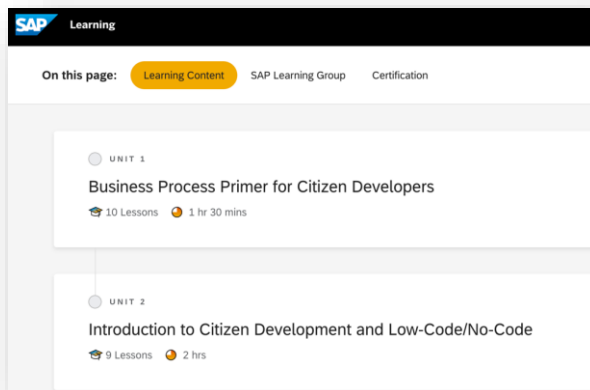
SAP Learning

On this page: Learning Content SAP Learning Group Certification

UNIT 1

Business Process Primer for Citizen Developers

10 Lessons 1 hr 30 mins

UNIT 2

Introduction to Citizen Development and Low-Code/No-Code

9 Lessons 2 hrs